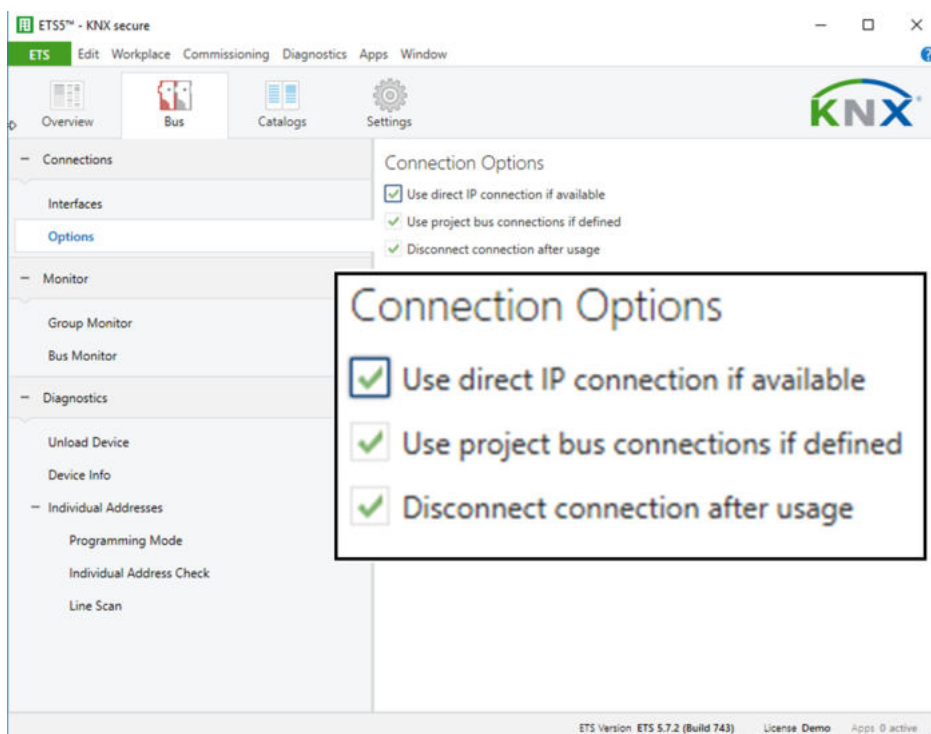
ETS5™ - KNX secure

ETS Edit Workplace Commissioning Diagnostics Apps Window

Overview Bus Catalogs Settings

KNX

– Connections

Interfaces

Options

– Monitor

Group Monitor

Bus Monitor

– Diagnostics

Unload Device

Device Info

– Individual Addresses

Programming Mode

Individual Address Check

Line Scan

Connection Options

Use direct IP connection if available

Use project bus connections if defined

Disconnect connection after usage

Connection Options

Use direct IP connection if available

Use project bus connections if defined

Disconnect connection after usage

ETS Version ETS 5.7.2 (Build 743) License Demo Apps 0 active